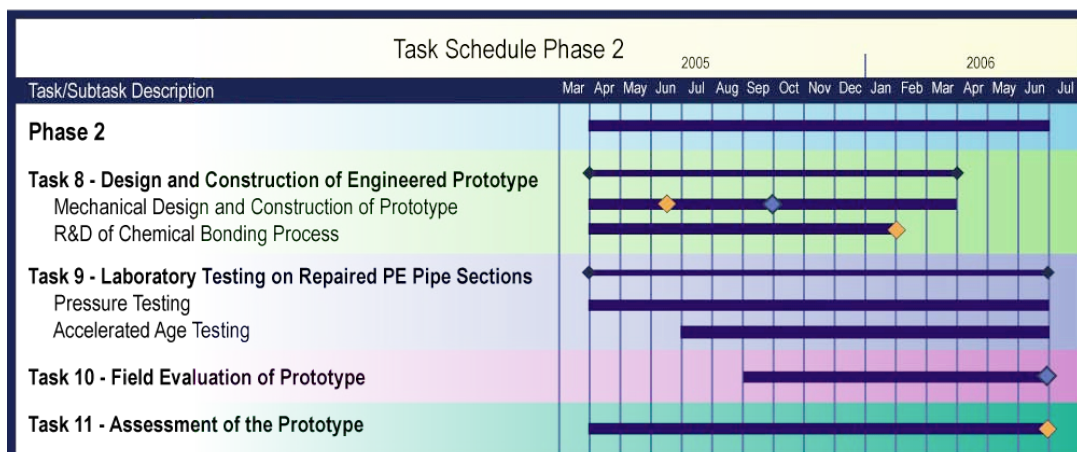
Task Schedule Phase 2

| Task/Subtask Description | 2005 | 2006 |
|---|---|---|
| | Mar Apr May Jun Jul Aug Sep Oct Nov Dec | Jan Feb Mar Apr May Jun Jul |

Phase 2

Task 8 - Design and Construction of Engineered Prototype
Mechanical Design and Construction of Prototype
R&D of Chemical Bonding Process

Task 9 - Laboratory Testing on Repaired PE Pipe Sections
Pressure Testing
Accelerated Age Testing

Task 10 - Field Evaluation of Prototype

Task 11 - Assessment of the Prototype